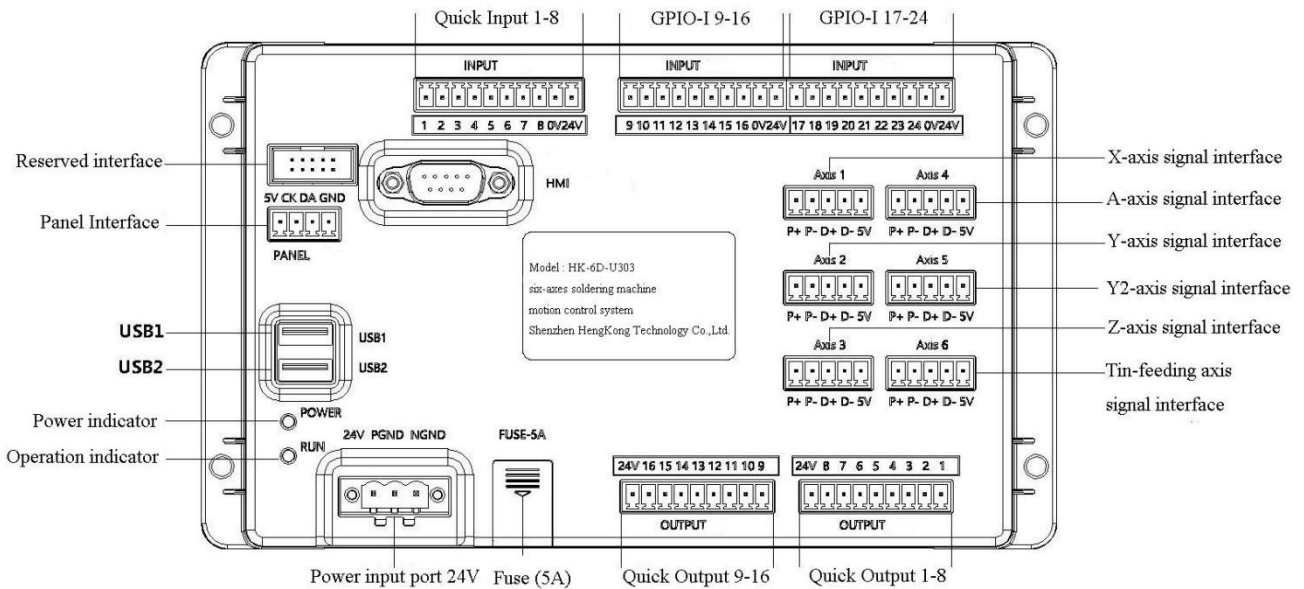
Quick Input 1-8
GPIO-I 9-16
GPIO-I 17-24

INPUT
1 2 3 4 5 6 7 8 0V 24V

INPUT
9 10 11 12 13 14 15 16 0V 24V

INPUT
17 18 19 20 21 22 23 24 0V 24V

Reserved interface
HMI
5V CK DA GND
Panel Interface
PANEL

X-axis signal interface
Axis 1
Axis 4
A-axis signal interface
P+ P- D+ D- 5V
P+ P- D+ D- 5V
Y-axis signal interface
Axis 2
Axis 5
Y2-axis signal interface
P+ P- D+ D- 5V
P+ P- D+ D- 5V
Z-axis signal interface
Axis 3
Axis 6
Tin-feeding axis signal interface
P+ P- D+ D- 5V
P+ P- D+ D- 5V

Model : HK-6D-U303
six-axes soldering machine
motion control system
Shenzhen HengKong Technology Co.,Ltd.

USB1
USB1
USB2
USB2

Power indicator
POWER
Operation indicator
RUN

24V PGND NGND
FUSE-5A

24V 16 15 14 13 12 11 10 9
OUTPUT
24V 8 7 6 5 4 3 2 1
OUTPUT

Power input port 24V
Fuse (5A)
Quick Output 9-16
Quick Output 1-8